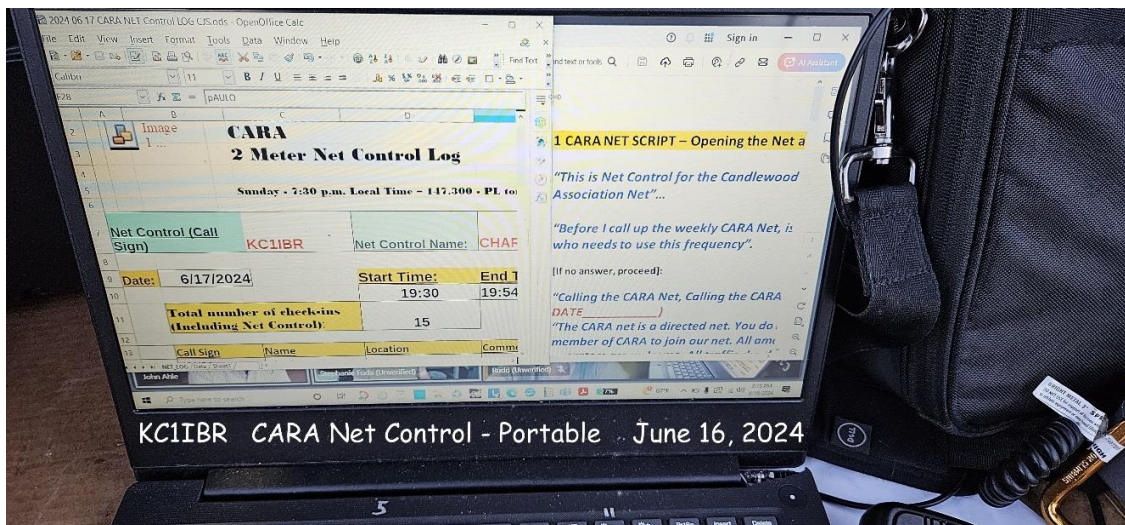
2024 06 17 CARA NLT Control LOG CJS.ods - OpenOffice Calc

File Edit View Insert Format Tools Data Window Help

Calibri 11

F28 pAULO

Image 1 ...

CARA

2 Meter Net Control Log

Sunday - 7:30 p.m. Local Time - 147.300 - PL to

Net Control (Call Sign) KC1IBR Net Control Name: CHAR

Date: 6/17/2024 Start Time: End T

19:30 19:54

Total number of check-ins (Including Net Control): 15

Call Sign Name Location Comm

Sign in

Find Text

AI Assistant

1 CARA NET SCRIPT – Opening the Net a

"This is Net Control for the Candlewood Association Net"...

"Before I call up the weekly CARA Net, is who needs to use this frequency".

[If no answer, proceed]:

"Calling the CARA Net, Calling the CARA DATE__________)

"The CARA net is a directed net. You do member of CARA to join our net. All ama

John Ahle

Stephanie Fada (Unverified)

Budd (Unverified)

Type here to search

KC1IBR CARA Net Control - Portable June 16, 2024

5